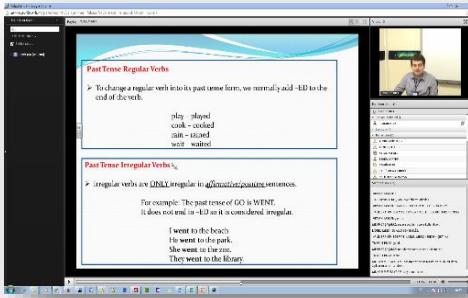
Past Tense Regular Verbs

➢ To change a regular verb into its past tense form, we normally add –ED to the end of the verb.

play – played
cook – cooked
rain – rained
wait – waited

Past Tense Irregular Verbs

➢ Irregular verbs are ONLY irregular in affirmative/positive sentences.

For example: The past tense of GO is WENT.
It does not end in –ED so it is considered irregular.

I went to the beach.
He went to the park.
She went to the zoo.
They went to the library.